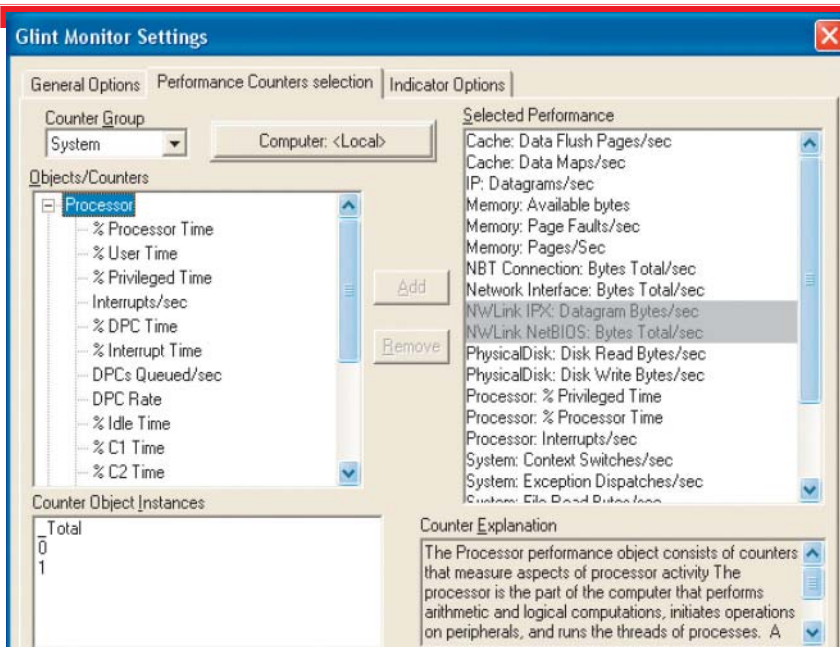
Glint Monitor Settings

General Options | Performance Counters selection | Indicator Options

Counter Group
System

Computer: <Local>

Objects/Counters
Processor
% Processor Time
% User Time
% Privileged Time
Interrupts/sec
% DPC Time
% Interrupt Time
DPCs Queued/sec
DPC Rate
% Idle Time
% C1 Time
% C2 Time

Add

Remove

Selected Performance
Cache: Data Flush Pages/sec
Cache: Data Maps/sec
IP: Datagrams/sec
Memory: Available bytes
Memory: Page Faults/sec
Memory: Pages/Sec
NBT Connection: Bytes Total/sec
Network Interface: Bytes Total/sec
NWLink IPX: Datagram Bytes/sec
NWLink NetBIOS: Bytes Total/sec
PhysicalDisk: Disk Read Bytes/sec
PhysicalDisk: Disk Write Bytes/sec
Processor: % Privileged Time
Processor: % Processor Time
Processor: Interrupts/sec
System: Context Switches/sec
System: Exception Dispatches/sec
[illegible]

Counter Object Instances
_Total
0
1

Counter Explanation
The Processor performance object consists of counters that measure aspects of processor activity The processor is the part of the computer that performs arithmetic and logical computations, initiates operations on peripherals, and runs the threads of processes. A